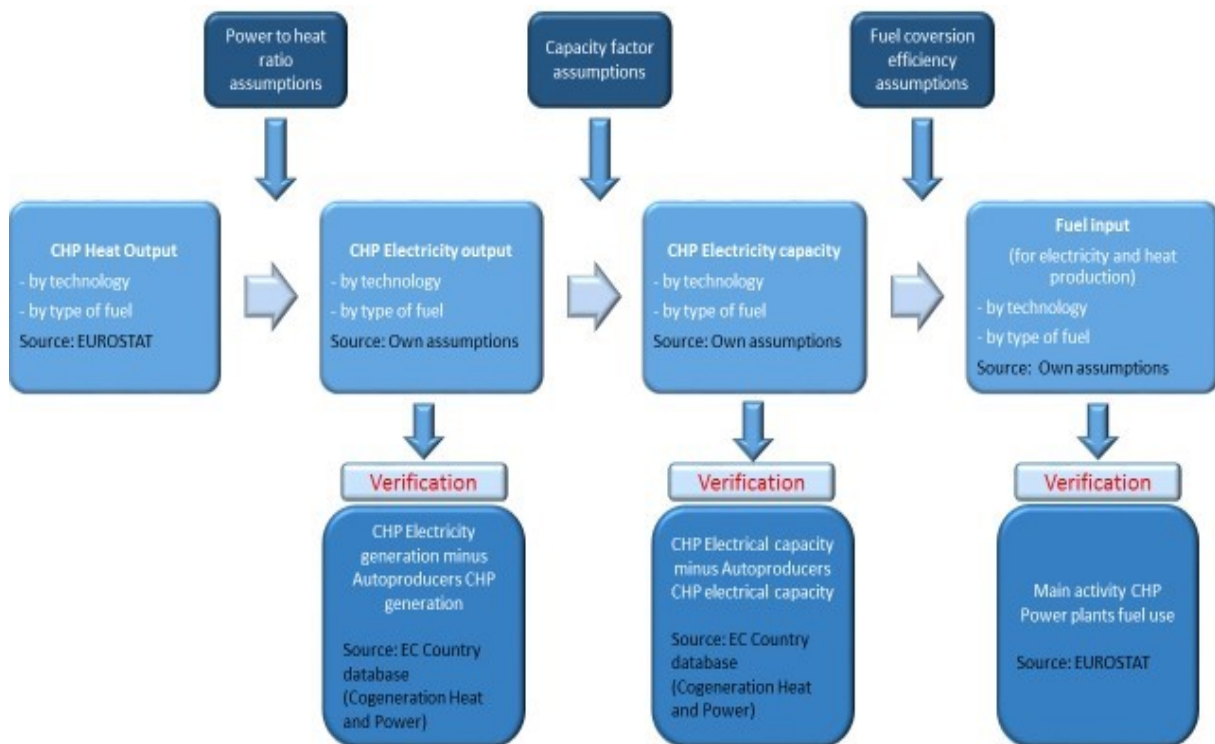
Power to heat ratio assumptions

Capacity factor assumptions

Fuel coversion efficiency assumptions

CHP Heat Output
- by technology
- by type of fuel
Source: EUROSTAT

CHP Electricity output
- by technology
- by type of fuel
Source: Own assumptions

CHP Electricity capacity
- by technology
- by type of fuel
Source: Own assumptions

Fuel input
(for electricity and heat production)
- by technology
- by type of fuel
Source: Own assumptions

Verification

CHP Electricity generation minus Autoproducers CHP generation

Source: EC Country database (Cogeneration Heat and Power)

Verification

CHP Electrical capacity minus Autoproducers CHP electrical capacity

Source: EC Country database (Cogeneration Heat and Power)

Verification

Main activity CHP Power plants fuel use

Source: EUROSTAT